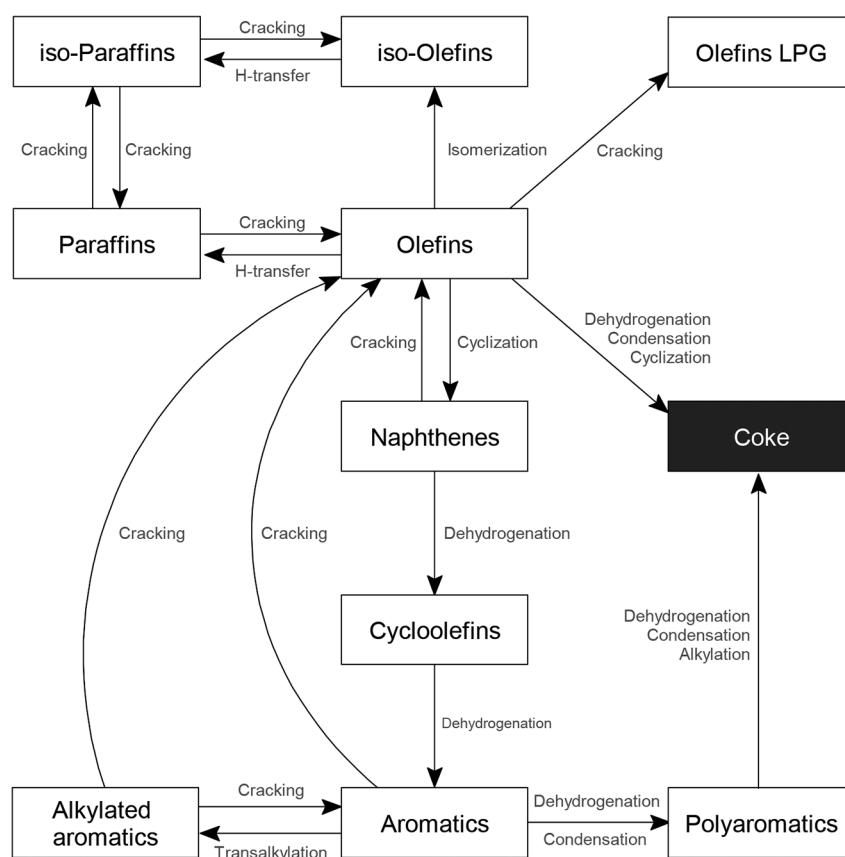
iso-Paraffins

Cracking

H-transfer

iso-Olefins

Olefins LPG

Cracking

Cracking

Isomerization

Cracking

Paraffins

Cracking

H-transfer

Olefins

Cracking

Cyclization

Dehydrogenation
Condensation
Cyclization

Naphthenes

Coke

Cracking

Cracking

Dehydrogenation

Cycloolefins

Dehydrogenation
Condensation
Alkylation

Dehydrogenation

Alkylated aromatics

Cracking

Transalkylation

Aromatics

Dehydrogenation

Condensation

Polyaromatics